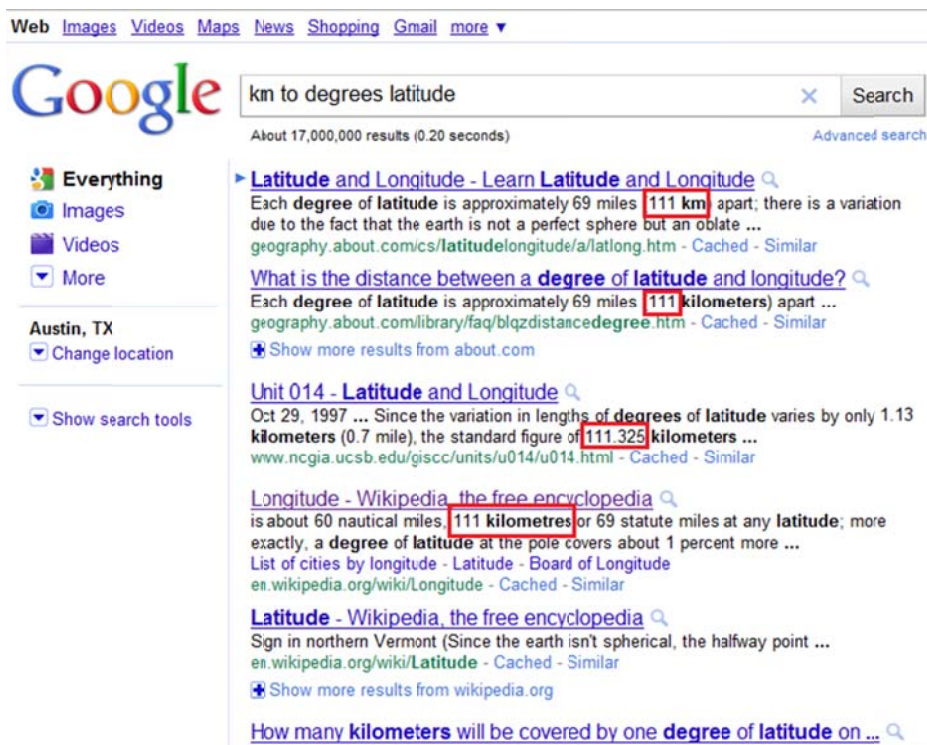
Web Images Videos Maps News Shopping Gmail more ▼

Google

km to degrees latitude

Search

About 17,000,000 results (0.20 seconds)

Advanced search

Everything
Images
Videos
More

Austin, TX
Change location

Show search tools

Latitude and Longitude - Learn Latitude and Longitude
Each degree of latitude is approximately 69 miles 111 km apart; there is a variation due to the fact that the earth is not a perfect sphere but an oblate ...
geography.about.com/cs/latitudelongitude/a/latlong.htm - Cached - Similar

What is the distance between a degree of latitude and longitude?
Each degree of latitude is approximately 69 miles 111 kilometers) apart ...
geography.about.com/library/faq/blqzdistancedegree.htm - Cached - Similar

Show more results from about.com

Unit 014 - Latitude and Longitude
Oct 29, 1997 ... Since the variation in lengths of degrees of latitude varies by only 1.13 kilometers (0.7 mile), the standard figure of 111.325 kilometers ...
www.ncgia.ucsb.edu/giscc/units/u014/u014.html - Cached - Similar

Longitude - Wikipedia, the free encyclopedia
is about 60 nautical miles, 111 kilometres or 69 statute miles at any latitude; more exactly, a degree of latitude at the pole covers about 1 percent more ...
List of cities by longitude - Latitude - Board of Longitude
en.wikipedia.org/wiki/Longitude - Cached - Similar

Latitude - Wikipedia, the free encyclopedia
Sign in northern Vermont (Since the earth isn't spherical, the halfway point ...
en.wikipedia.org/wiki/Latitude - Cached - Similar

Show more results from wikipedia.org

How many kilometers will be covered by one degree of latitude on ...